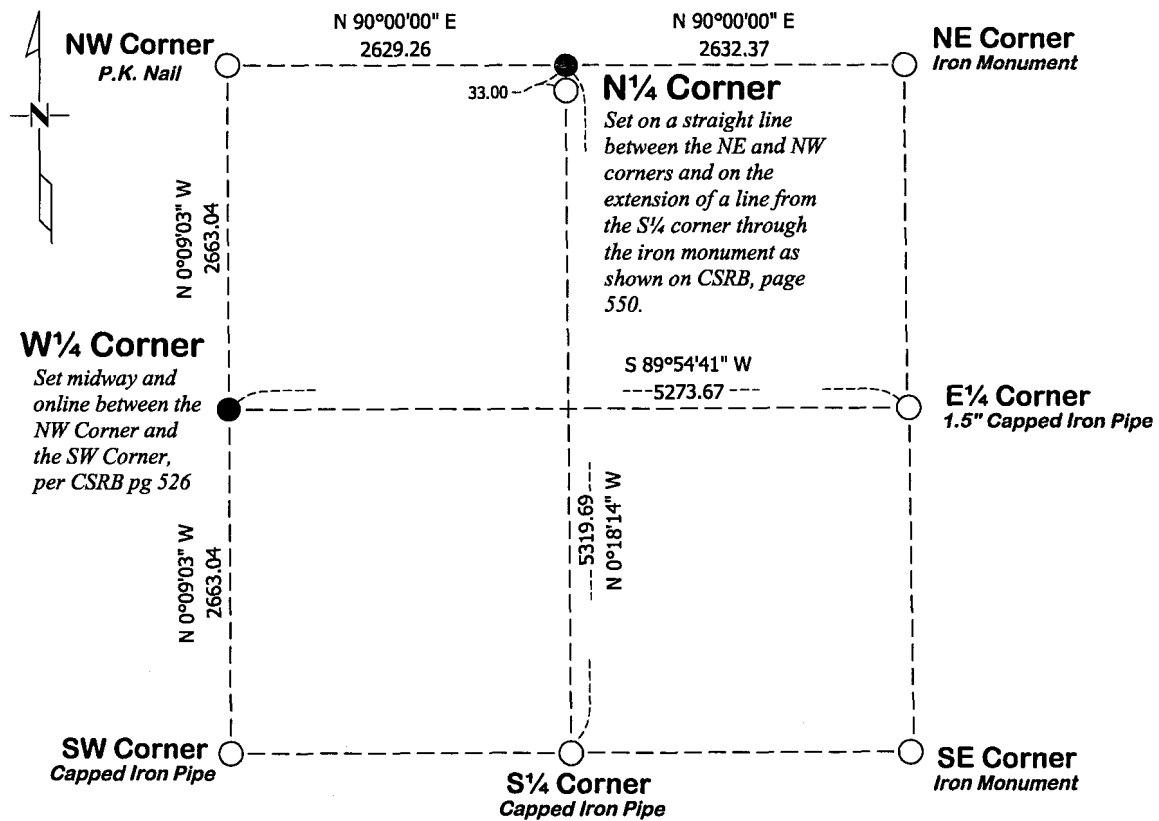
N

NW Corner
P.K. Nail

N 90°00'00" E
2629.26

N 90°00'00" E
2632.37

NE Corner
Iron Monument

33.00

N¼ Corner
Set on a straight line between the NE and NW corners and on the extension of a line from the S¼ corner through the iron monument as shown on CSRB, page 550.

N 0°09'03" W
2663.04

W¼ Corner
Set midway and online between the NW Corner and the SW Corner, per CSRB pg 526

S 89°54'41" W
5273.67

E¼ Corner
1.5" Capped Iron Pipe

5319.69
N 0°18'14" W

N 0°09'03" W
2663.04

SW Corner
Capped Iron Pipe

S¼ Corner
Capped Iron Pipe

SE Corner
Iron Monument